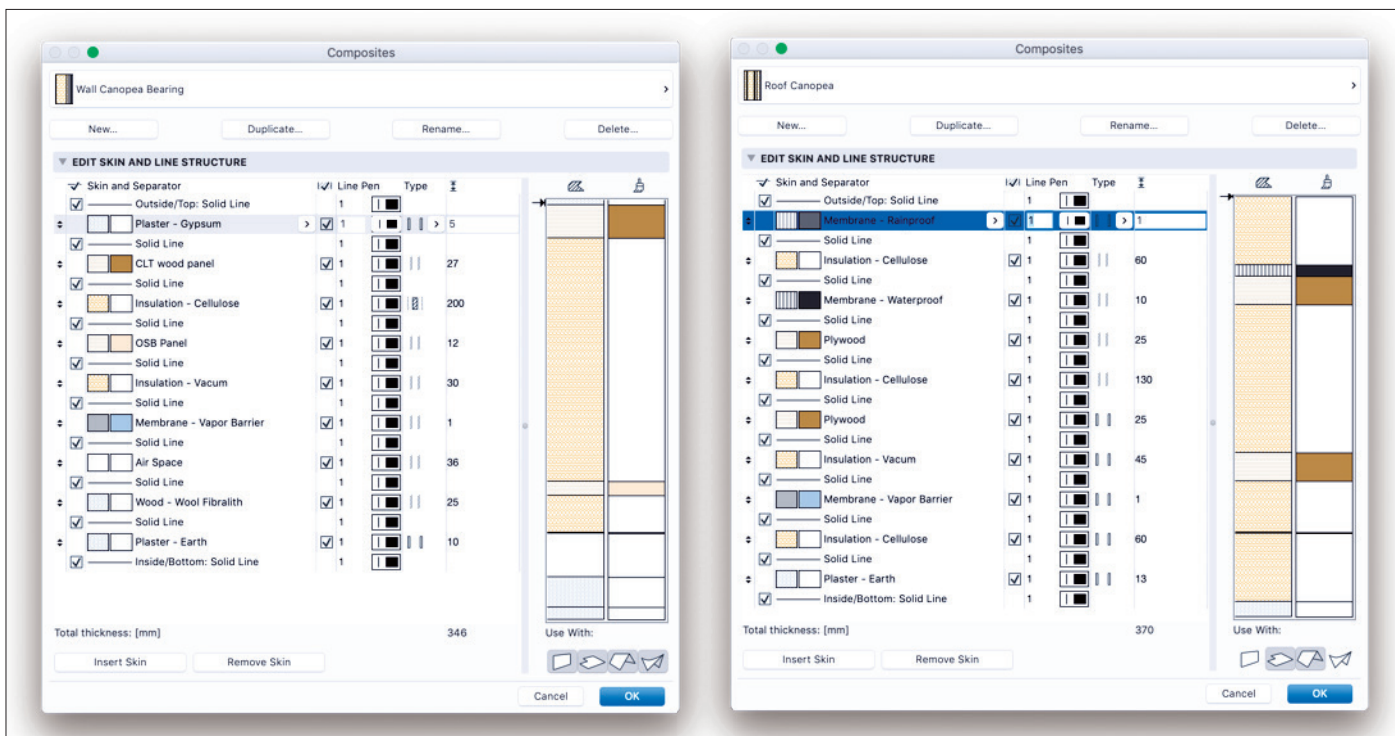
Composites

Wall Canopea Bearing

New... Duplicate... Rename... Delete...

EDIT SKIN AND LINE STRUCTURE

| Skin and Separator | Line | Pen | Type | |
|---|---|---|---|---|
| Outside/Top: Solid Line | | 1 | | |
| Plaster - Gypsum | | 1 | | 5 |
| Solid Line | | 1 | | |
| CLT wood panel | | 1 | | 27 |
| Solid Line | | 1 | | |
| Insulation - Cellulose | | 1 | | 200 |
| Solid Line | | 1 | | |
| OSB Panel | | 1 | | 12 |
| Solid Line | | 1 | | |
| Insulation - Vacum | | 1 | | 30 |
| Solid Line | | 1 | | |
| Membrane - Vapor Barrier | | 1 | | 1 |
| Solid Line | | 1 | | |
| Air Space | | 1 | | 36 |
| Solid Line | | 1 | | |
| Wood - Wool Fibralith | | 1 | | 25 |
| Solid Line | | 1 | | |
| Plaster - Earth | | 1 | | 10 |
| Inside/Bottom: Solid Line | | 1 | | |

Total thickness: [mm] 346

Use With:

Insert Skin Remove Skin

Cancel OK

Composites

Roof Canopea

New... Duplicate... Rename... Delete...

EDIT SKIN AND LINE STRUCTURE

| Skin and Separator | Line | Pen | Type | |
|---|---|---|---|---|
| Outside/Top: Solid Line | | 1 | | |
| Membrane - Rainproof | | 1 | | 1 |
| Solid Line | | 1 | | |
| Insulation - Cellulose | | 1 | | 60 |
| Solid Line | | 1 | | |
| Membrane - Waterproof | | 1 | | 10 |
| Solid Line | | 1 | | |
| Plywood | | 1 | | 25 |
| Solid Line | | 1 | | |
| Insulation - Cellulose | | 1 | | 130 |
| Solid Line | | 1 | | |
| Plywood | | 1 | | 25 |
| Solid Line | | 1 | | |
| Insulation - Vacum | | 1 | | 45 |
| Solid Line | | 1 | | |
| Membrane - Vapor Barrier | | 1 | | 1 |
| Solid Line | | 1 | | |
| Insulation - Cellulose | | 1 | | 60 |
| Solid Line | | 1 | | |
| Plaster - Earth | | 1 | | 13 |
| Inside/Bottom: Solid Line | | 1 | | |

Total thickness: [mm] 370

Use With:

Insert Skin Remove Skin

Cancel OK